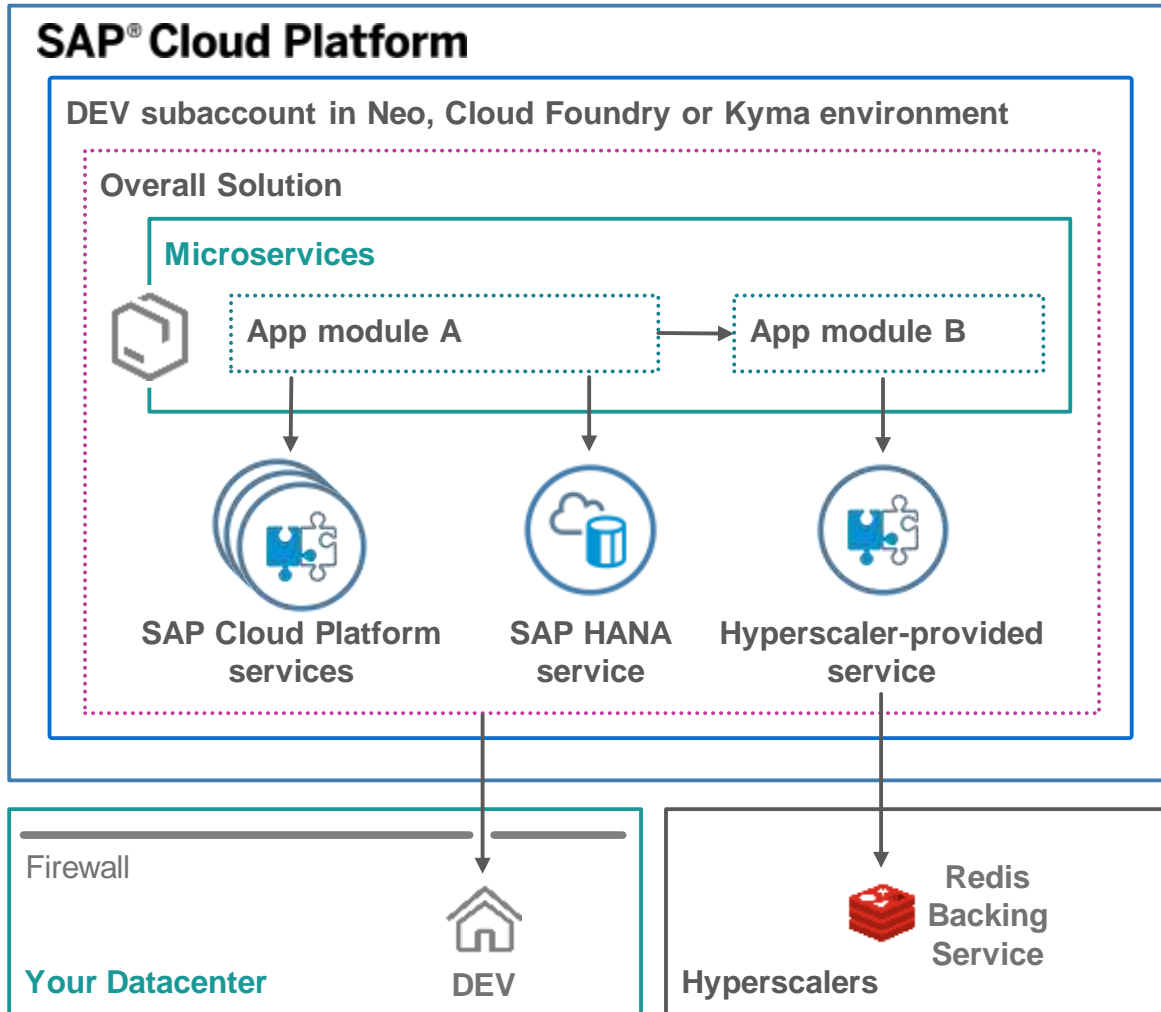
SAP® Cloud Platform

DEV subaccount in Neo, Cloud Foundry or Kyma environment

Overall Solution

Microservices

App module A

App module B

SAP Cloud Platform services

SAP HANA service

Hyperscaler-provided service

Firewall

DEV

Your Datacenter

Redis Backing Service

Hyperscalers